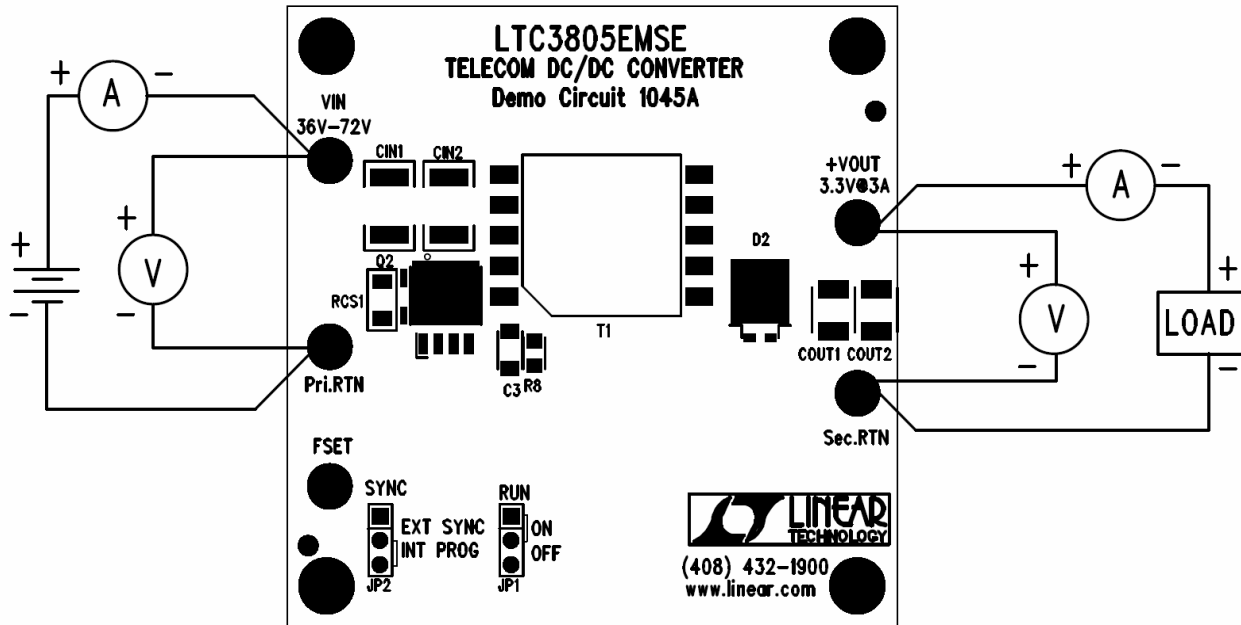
LTC3805EMSE
TELECOM DC/DC CONVERTER
Demo Circuit 1045A

+ A −

VIN
36V−72V

CIN1 CIN2

+ V −

+ −

Q2
RCS1

Pri.RTN

C3 R8

T1

D2

+VOUT
3.3V@3A

+ A −

+ V −

+ LOAD −

COUT1 COUT2

Sec.RTN

FSET

SYNC
EXT SYNC
INT PROG
JP2

RUN
ON
OFF
JP1

LINEAR TECHNOLOGY
(408) 432-1900
www.linear.com